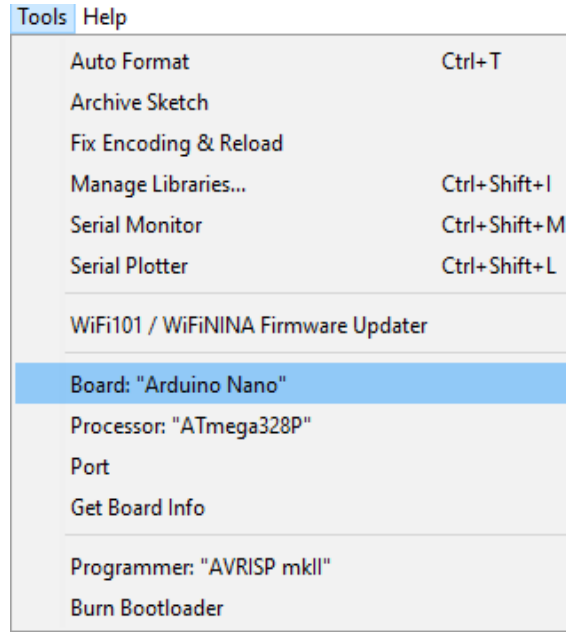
Tools Help

Auto Format Ctrl+T
Archive Sketch
Fix Encoding & Reload
Manage Libraries... Ctrl+Shift+I
Serial Monitor Ctrl+Shift+M
Serial Plotter Ctrl+Shift+L

WiFi101 / WiFiNINA Firmware Updater

Board: "Arduino Nano"
Processor: "ATmega328P"
Port
Get Board Info

Programmer: "AVRISP mkII"
Burn Bootloader